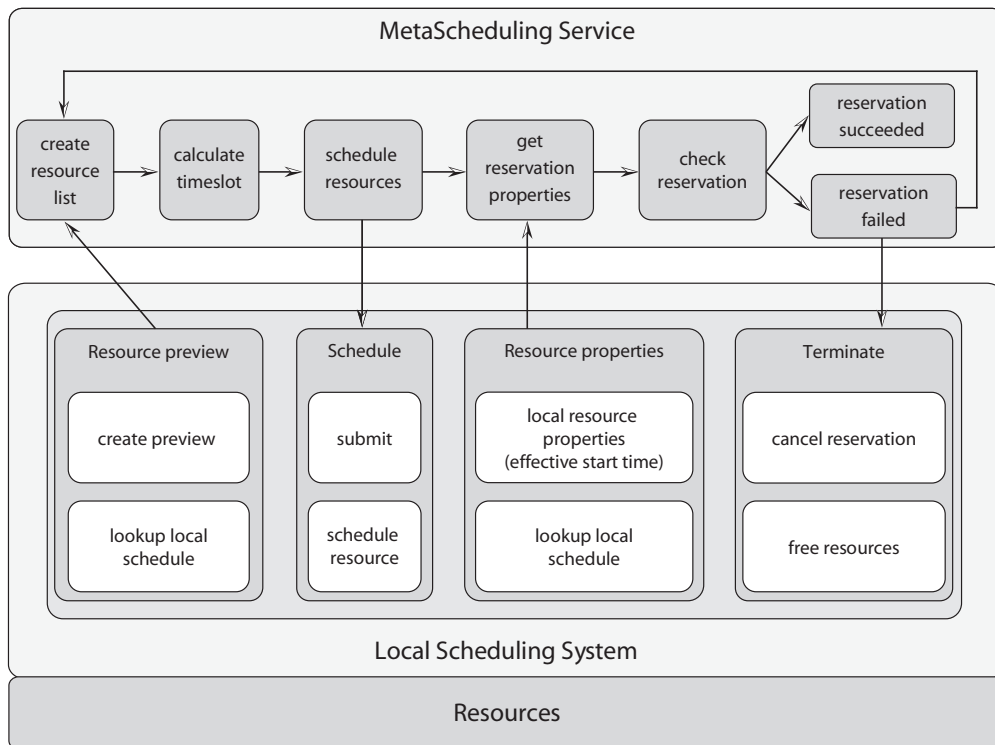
MetaScheduling Service

create resource list

calculate timeslot

schedule resources

get reservation properties

check reservation

reservation succeeded

reservation failed

Resource preview

create preview

lookup local schedule

Schedule

submit

schedule resource

Resource properties

local resource properties (effective start time)

lookup local schedule

Terminate

cancel reservation

free resources

Local Scheduling System

Resources